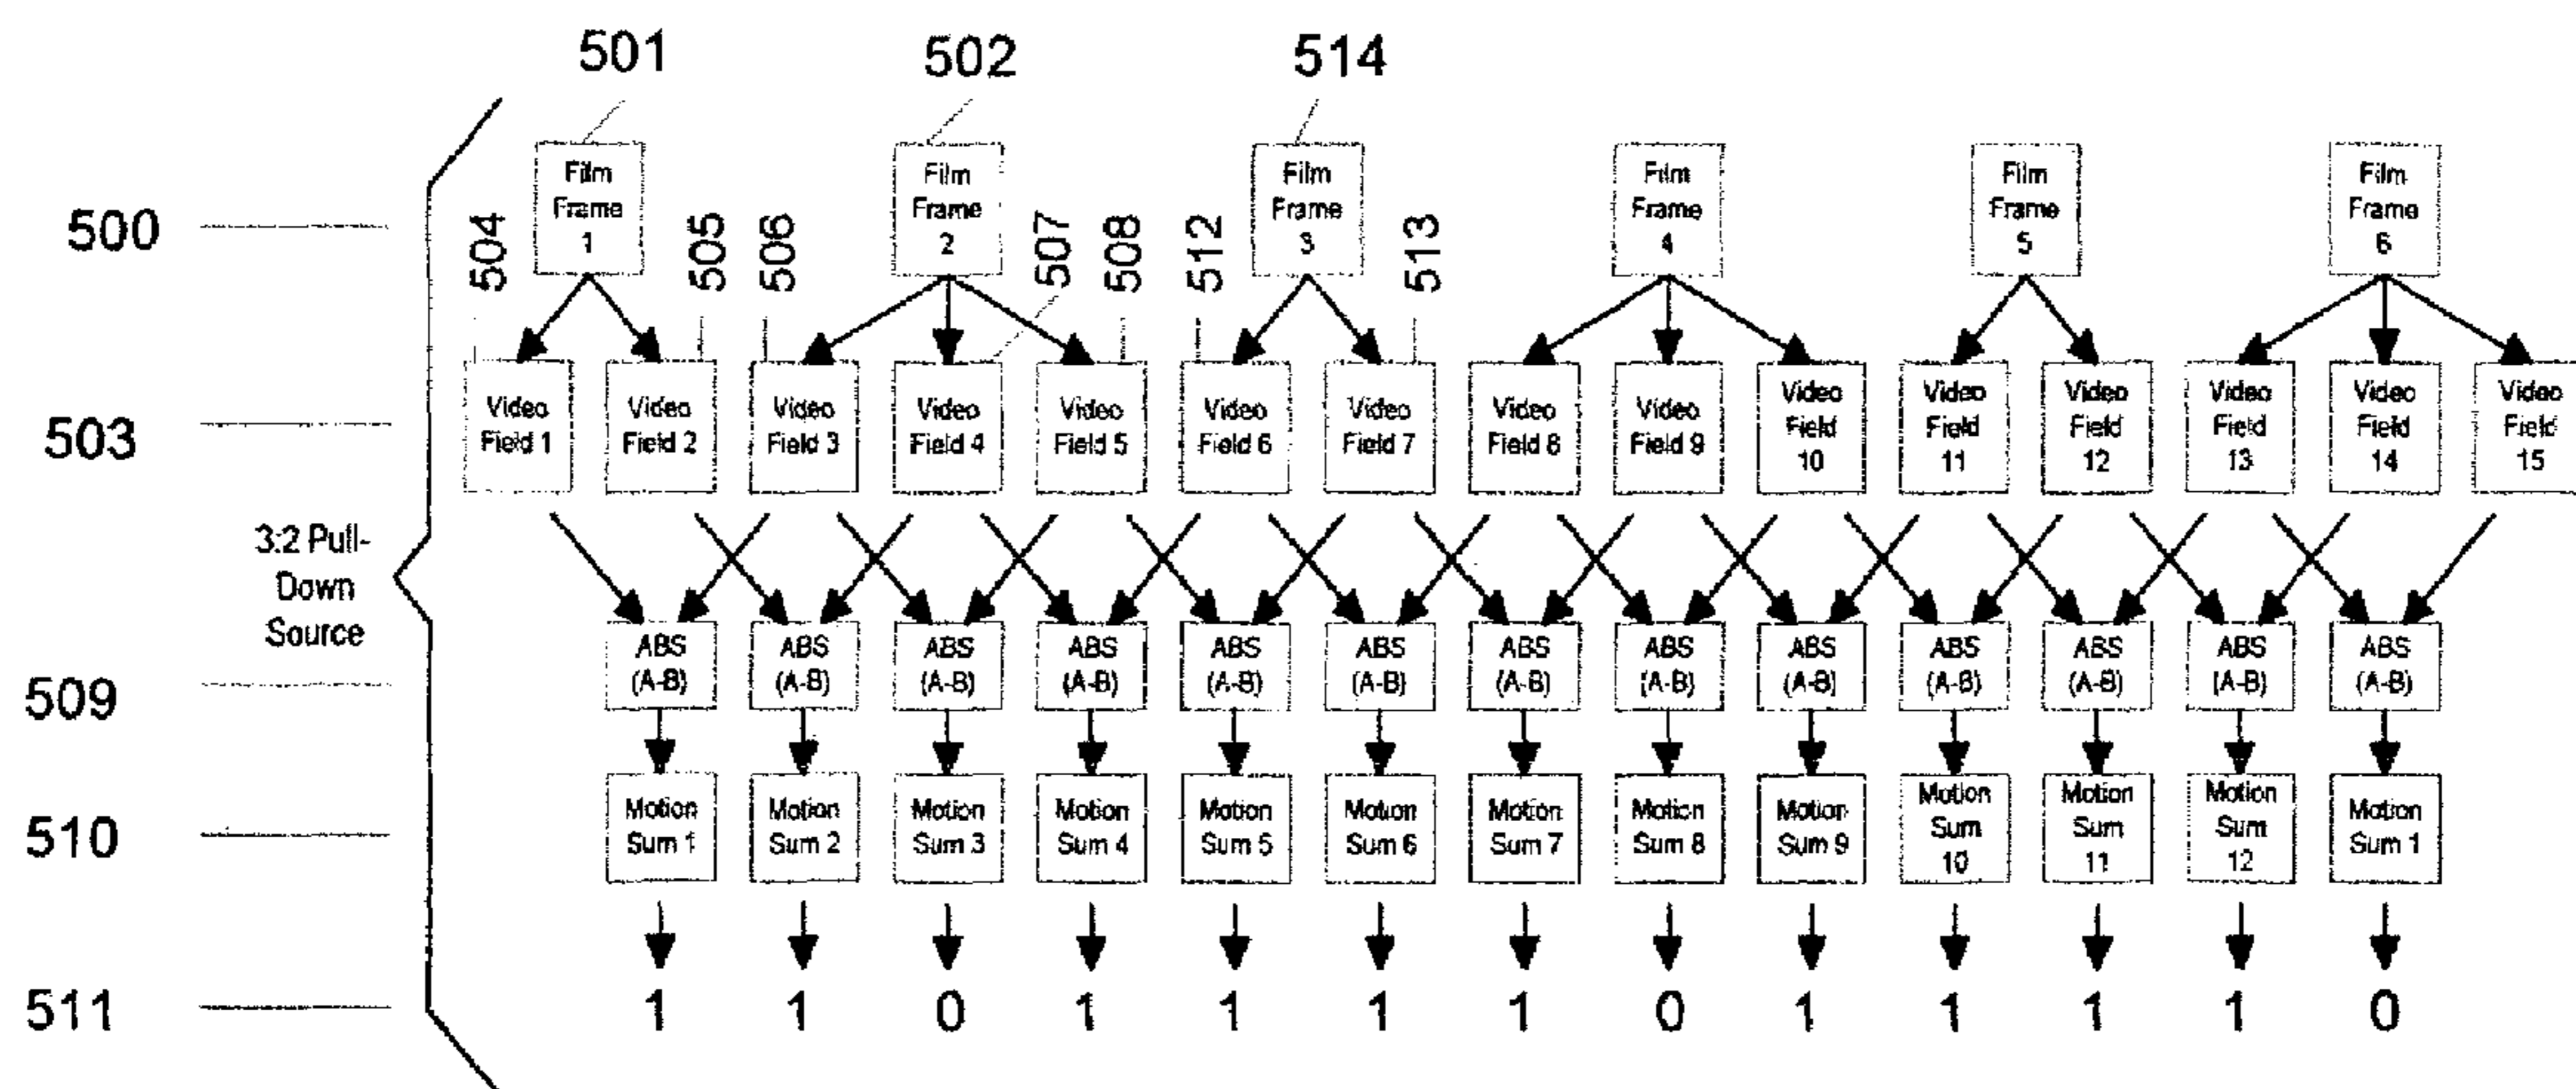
501 502 514

500

Film Frame 1

504 505 506

Film Frame 2

507 508 512

Film Frame 3

513

Film Frame 4

Film Frame 5

Film Frame 6

503

Video Field 1 Video Field 2 Video Field 3 Video Field 4 Video Field 5 Video Field 6 Video Field 7 Video Field 8 Video Field 9 Video Field 10 Video Field 11 Video Field 12 Video Field 13 Video Field 14 Video Field 15

3:2 Pull-Down Source

509

ABS (A-B) ABS (A-B) ABS (A-B) ABS (A-B) ABS (A-B) ABS (A-B) ABS (A-B) ABS (A-B) ABS (A-B) ABS (A-B) ABS (A-B) ABS (A-B) ABS (A-B)

510

Motion Sum 1 Motion Sum 2 Motion Sum 3 Motion Sum 4 Motion Sum 5 Motion Sum 6 Motion Sum 7 Motion Sum 8 Motion Sum 9 Motion Sum 10 Motion Sum 11 Motion Sum 12 Motion Sum 1

511

1 1 0 1 1 1 1 0 1 1 1 1 0